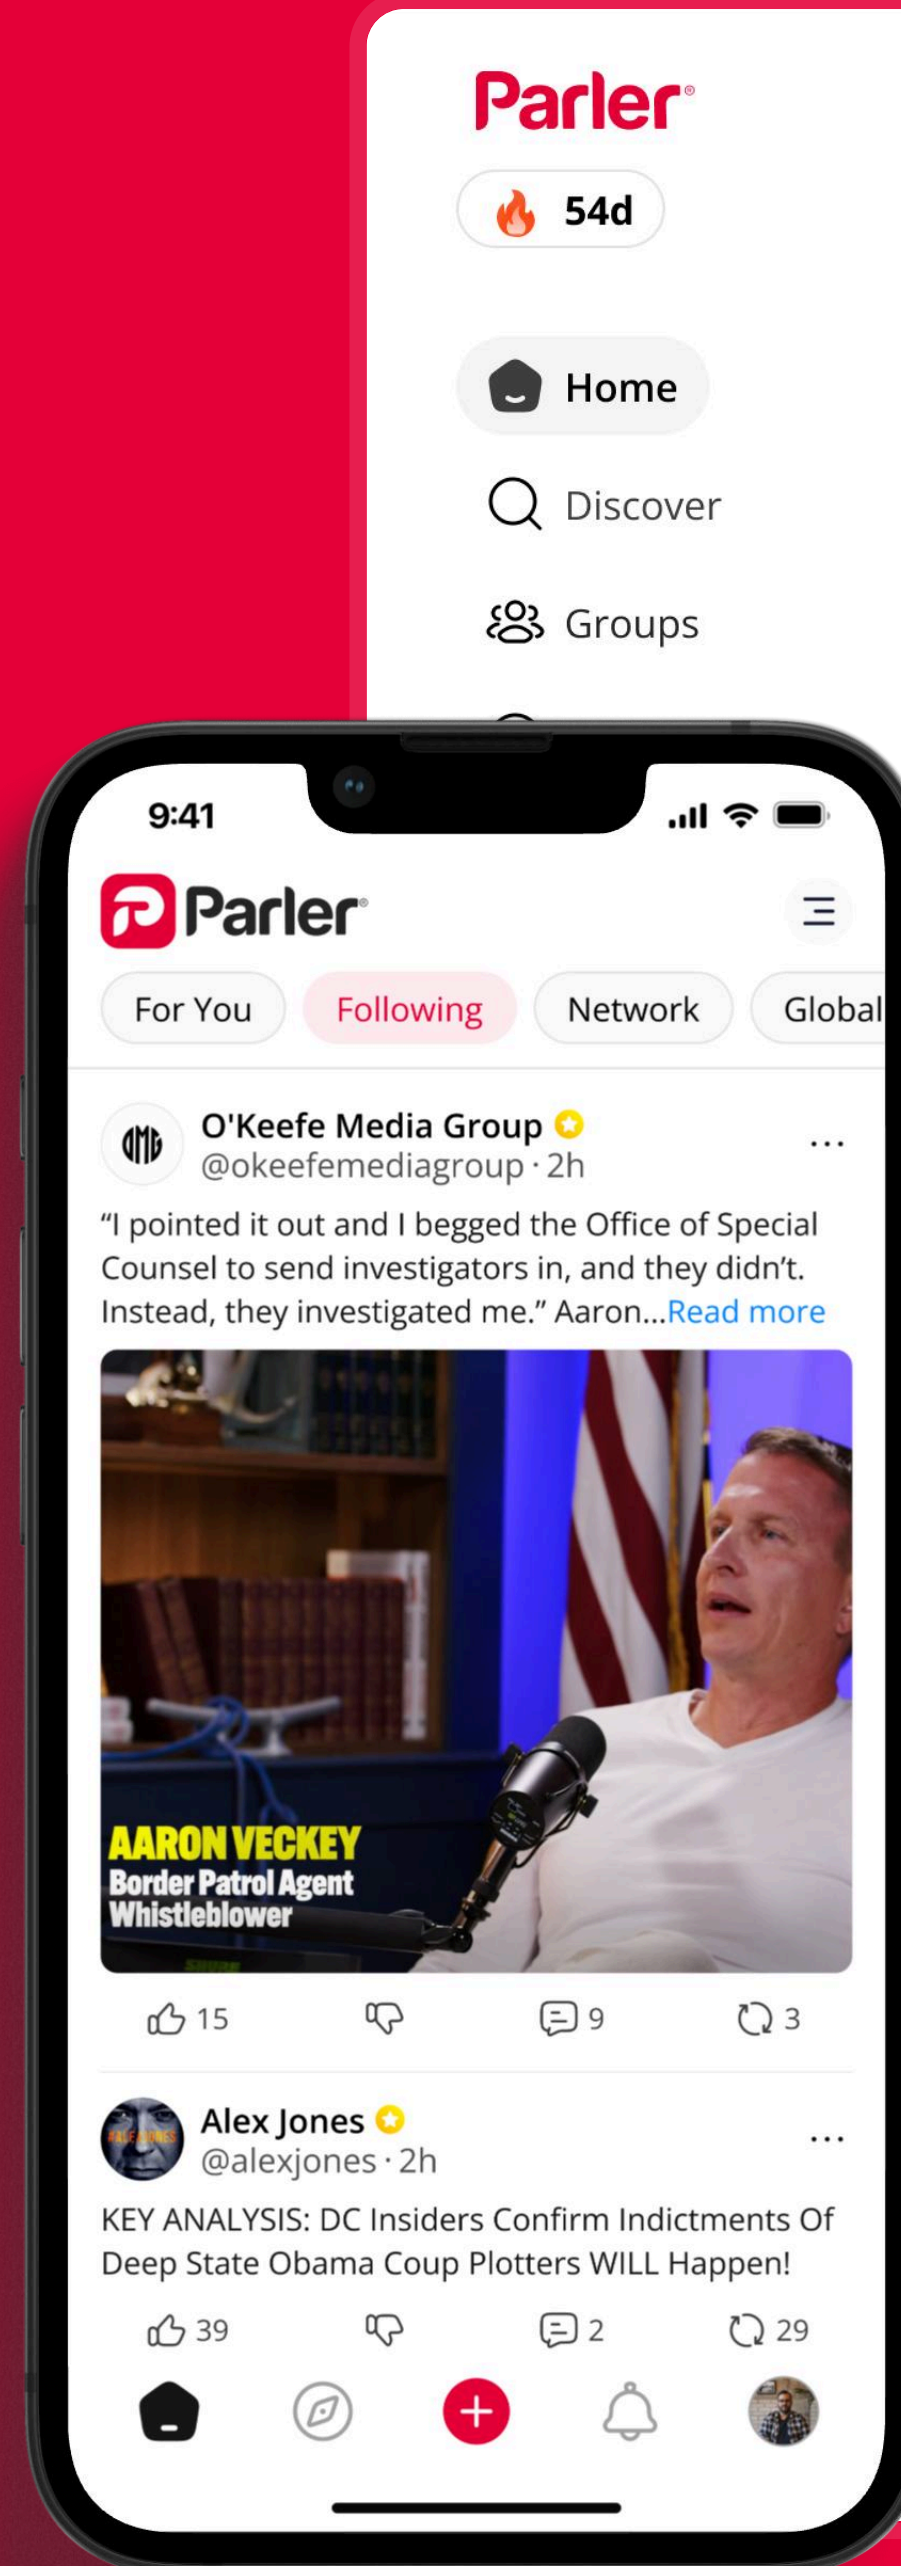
Parler

54d

Home

Discover

Groups

9:41

Parler

For You Following Network Global

OMG

O'Keefe Media Group
@okeefemediagroup · 2h

"I pointed it out and I begged the Office of Special Counsel to send investigators in, and they didn't. Instead, they investigated me." Aaron...Read more

AARON VECKEY
Border Patrol Agent
Whistleblower

15 9 3

Alex Jones
@alexjones · 2h

KEY ANALYSIS: DC Insiders Confirm Indictments Of Deep State Obama Coup Plotters WILL Happen!

39 2 29